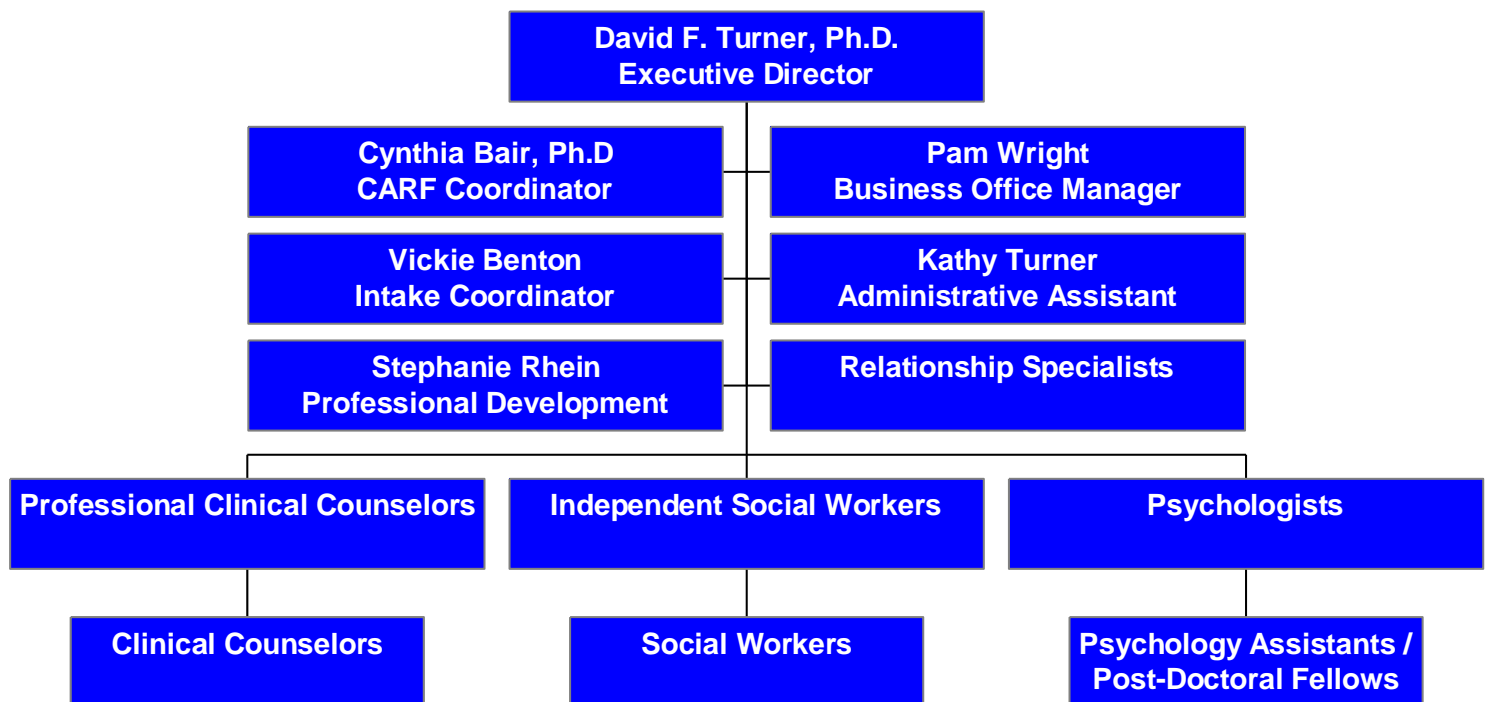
David F. Turner, Ph.D.
Executive Director

Cynthia Bair, Ph.D
CARF Coordinator

Pam Wright
Business Office Manager

Vickie Benton
Intake Coordinator

Kathy Turner
Administrative Assistant

Stephanie Rhein
Professional Development

Relationship Specialists

Professional Clinical Counselors

Independent Social Workers

Psychologists

Clinical Counselors

Social Workers

Psychology Assistants / Post-Doctoral Fellows